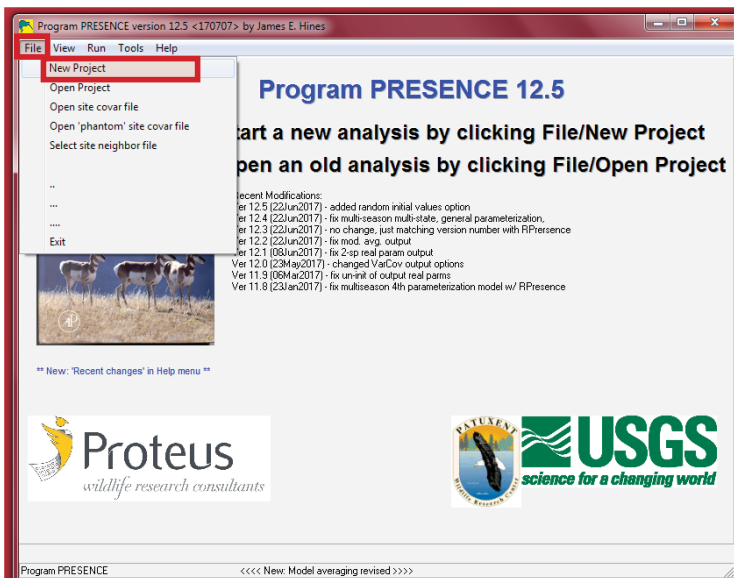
Program PRESENCE version 12.5 <170707> by James E. Hines

File View Run Tools Help

New Project
Open Project
Open site covar file
Open 'phantom' site covar file
Select site neighbor file
..
...
....
Exit

Program PRESENCE 12.5

tart a new analysis by clicking File/New Project

pen an old analysis by clicking File/Open Project

Recent Modifications:
Ver 12.5 (22Jun2017) - added random initial values option
Ver 12.4 (22Jun2017) - fix multi-season multi-state, general parameterization,
Ver 12.3 (22Jun2017) - no change, just matching version number with RPresence
Ver 12.2 (22Jun2017) - fix mod. avg. output
Ver 12.1 (08Jun2017) - fix 2-sp real param output
Ver 12.0 (23May2017) - changed VarCov output options
Ver 11.9 (06Mar2017) - fix un-init of output real parms
Ver 11.8 (23Jan2017) - fix multiseason 4th parameterization model w/ RPresence

** New: 'Recent changes' in Help menu **

Proteus
wildlife research consultants

PATUXENT
Wildlife Research Center

USGS
science for a changing world

Program PRESENCE

<<<< New: Model averaging revised >>>>